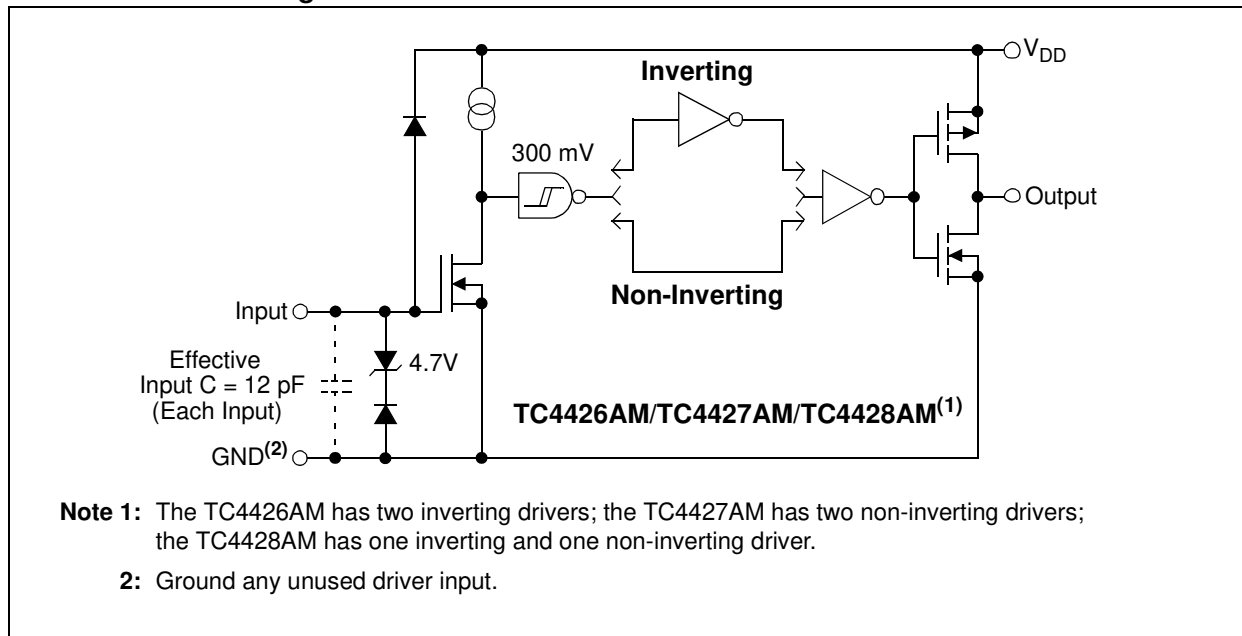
Inverting

300 mV

$V_{DD}$

Output

Non-Inverting

Input

Effective Input C = 12 pF (Each Input)

4.7V

TC4426AM/TC4427AM/TC4428AM$^{(1)}$

GND$^{(2)}$

**Note 1:** The TC4426AM has two inverting drivers; the TC4427AM has two non-inverting drivers; the TC4428AM has one inverting and one non-inverting driver.

**2:** Ground any unused driver input.